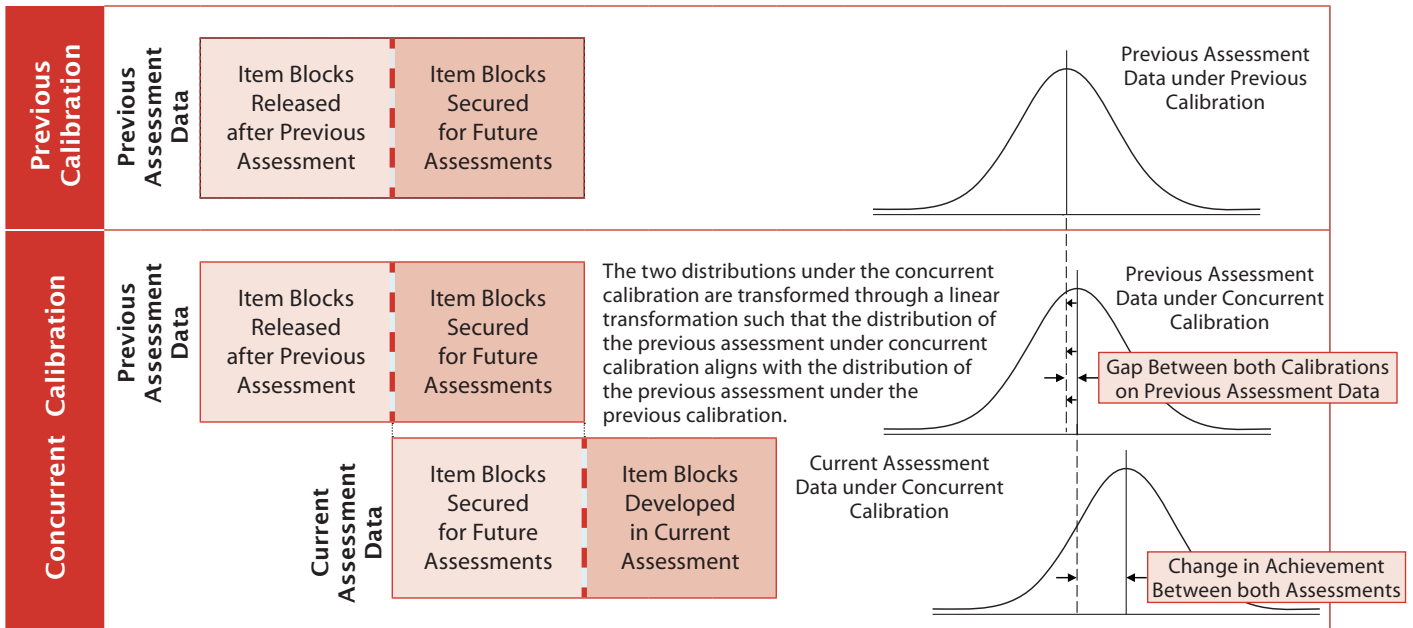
Previous Calibration

Previous Assessment Data

Item Blocks Released after Previous Assessment

Item Blocks Secured for Future Assessments

Previous Assessment Data under Previous Calibration

Concurrent Calibration

Previous Assessment Data

Item Blocks Released after Previous Assessment

Item Blocks Secured for Future Assessments

The two distributions under the concurrent calibration are transformed through a linear transformation such that the distribution of the previous assessment under concurrent calibration aligns with the distribution of the previous assessment under the previous calibration.

Previous Assessment Data under Concurrent Calibration

Gap Between both Calibrations on Previous Assessment Data

Current Assessment Data

Item Blocks Secured for Future Assessments

Item Blocks Developed in Current Assessment

Current Assessment Data under Concurrent Calibration

Change in Achievement Between both Assessments